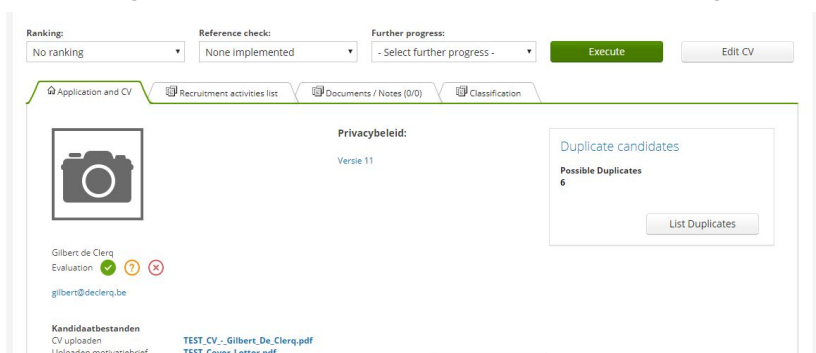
Ranking:
No ranking

Reference check:
None implemented

Further progress:
- Select further progress -

Execute

Edit CV

Application and CV

Recruitment activities list

Documents / Notes (0/0)

Classification

Privacybeleid:

Versie 11

Duplicate candidates

Possible Duplicates
6

List Duplicates

Gilbert de Clerq
Evaluation

gilbert@declerq.be

Kandidaatbestanden
CV uploaden TEST_CV_-_Gilbert_De_Clerq.pdf
Uploaden motivatiebrief TEST_Cover_Letter.pdf